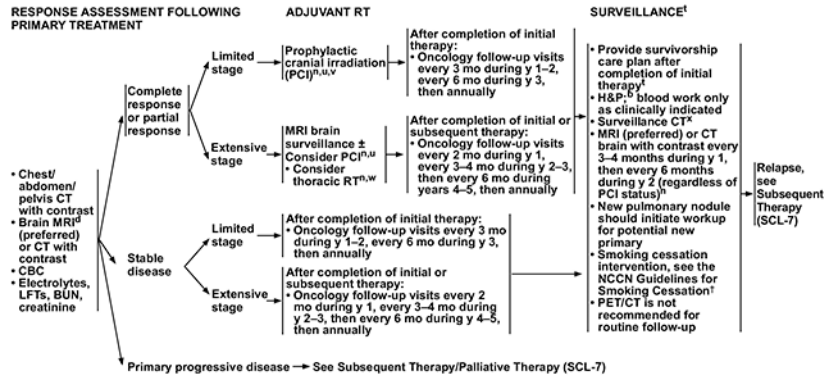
RESPONSE ASSESSMENT FOLLOWING PRIMARY TREATMENT

ADJUVANT RT

SURVEILLANCE$^t$

• Chest/ abdomen/ pelvis CT with contrast
• Brain MRI$^d$ (preferred) or CT with contrast
• CBC
• Electrolytes, LFTs, BUN, creatinine

Complete response or partial response

Limited stage

Prophylactic cranial irradiation (PCI)$^{n,u,v}$

After completion of initial therapy:
• Oncology follow-up visits every 3 mo during y 1–2, every 6 mo during y 3, then annually

Extensive stage

MRI brain surveillance ± Consider PCI$^{n,u}$
• Consider thoracic RT$^{n,w}$

After completion of initial or subsequent therapy:
• Oncology follow-up visits every 2 mo during y 1, every 3–4 mo during y 2–3, every 6 mo during years 4–5, then annually

Stable disease

Limited stage

After completion of initial therapy:
• Oncology follow-up visits every 3 mo during y 1–2, every 6 mo during y 3, then annually

Extensive stage

After completion of initial or subsequent therapy:
• Oncology follow-up visits every 2 mo during y 1, every 3–4 mo during y 2–3, then every 6 mo during y 4–5, then annually

• Provide survivorship care plan after completion of initial therapy$^t$
• H&P;$^b$ blood work only as clinically indicated
• Surveillance CT$^x$
• MRI (preferred) or CT brain with contrast every 3–4 months during y 1, then every 6 months during y 2 (regardless of PCI status)$^n$
• New pulmonary nodule should initiate workup for potential new primary
• Smoking cessation intervention, see the NCCN Guidelines for Smoking Cessation$^†$
• PET/CT is not recommended for routine follow-up

Relapse, see Subsequent Therapy (SCL-7)

Primary progressive disease → See Subsequent Therapy/Palliative Therapy (SCL-7)